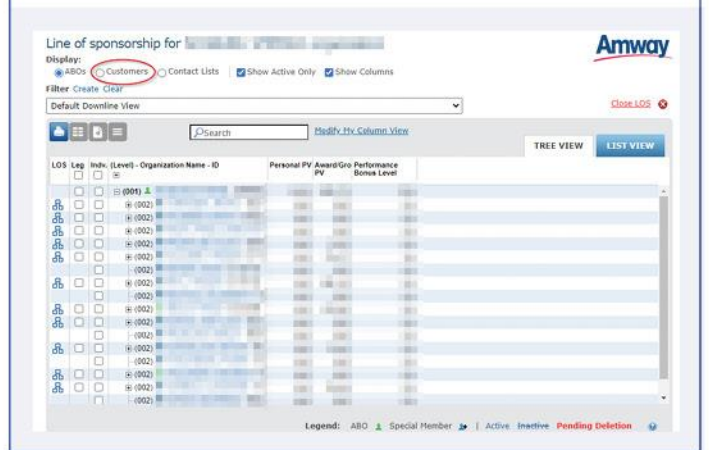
Line of sponsorship for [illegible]

Amway

Display:
ABOs Customers Contact Lists Show Active Only Show Columns

Filter Create Clear

Default Downline View

Close LOS

Search

Modify My Column View

TREE VIEW

LIST VIEW

| LOS | Leg | Indv. (Level) - Organization Name - ID | Personal PV | Award/Gro PV | Performance Bonus Level |
|---|---|---|---|---|---|
| | | (001) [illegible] | | | |
| | | (002) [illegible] | | | |
| | | (002) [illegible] | | | |
| | | (002) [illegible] | | | |
| | | (002) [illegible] | | | |
| | | (002) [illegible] | | | |
| | | (002) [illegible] | | | |
| | | (002) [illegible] | | | |
| | | (002) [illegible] | | | |
| | | (002) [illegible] | | | |
| | | (002) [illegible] | | | |
| | | (002) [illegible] | | | |
| | | (002) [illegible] | | | |
| | | (002) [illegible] | | | |
| | | (002) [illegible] | | | |
| | | (002) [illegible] | | | |
| | | (002) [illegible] | | | |
| | | (002) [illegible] | | | |

Legend: ABO Special Member | Active Inactive Pending Deletion